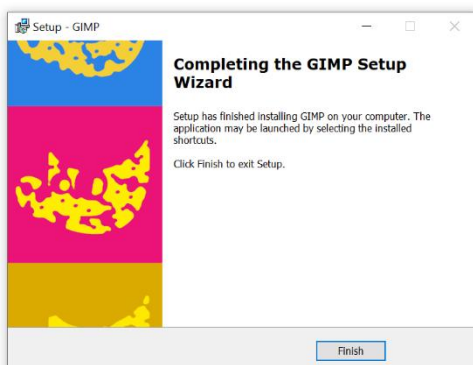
Setup - GIMP

Completing the GIMP Setup Wizard

Setup has finished installing GIMP on your computer. The application may be launched by selecting the installed shortcuts.

Click Finish to exit Setup.

Finish